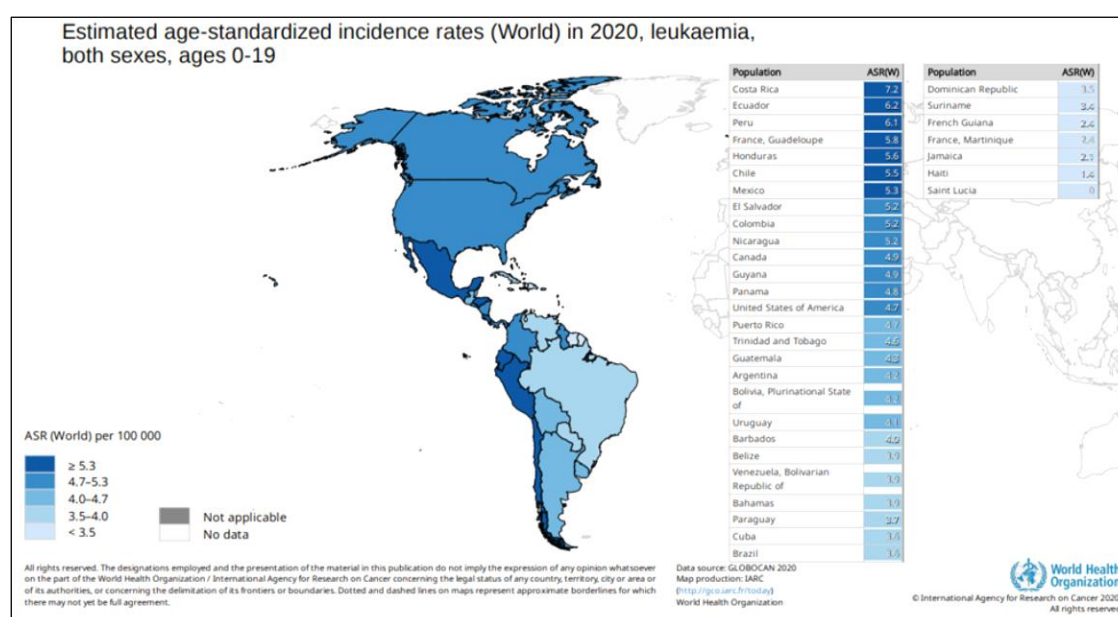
Estimated age-standardized incidence rates (World) in 2020, leukaemia, both sexes, ages 0-19

| Population | ASR(W) |
|---|---|
| Costa Rica | 7.2 |
| Ecuador | 6.2 |
| Peru | 6.1 |
| France, Guadeloupe | 5.8 |
| Honduras | 5.6 |
| Chile | 5.5 |
| Mexico | 5.3 |
| El Salvador | 5.2 |
| Colombia | 5.2 |
| Nicaragua | 5.2 |
| Canada | 4.9 |
| Guyana | 4.9 |
| Panama | 4.8 |
| United States of America | 4.7 |
| Puerto Rico | 4.7 |
| Trinidad and Tobago | 4.6 |
| Guatemala | 4.3 |
| Argentina | 4.2 |
| Bolivia, Plurinational State of | 4.2 |
| Uruguay | 4.1 |
| Barbados | 4.0 |
| Belize | 3.9 |
| Venezuela, Bolivarian Republic of | 3.9 |
| Bahamas | 3.9 |
| Paraguay | 3.7 |
| Cuba | 3.6 |
| Brazil | 3.6 |

| Population | ASR(W) |
|---|---|
| Dominican Republic | 3.5 |
| Suriname | 3.4 |
| French Guiana | 2.4 |
| France, Martinique | 2.4 |
| Jamaica | 2.1 |
| Haiti | 1.4 |
| Saint Lucia | 0 |

ASR (World) per 100 000
≥ 5.3
4.7–5.3
4.0–4.7
3.5–4.0
< 3.5
Not applicable
No data

All rights reserved. The designations employed and the presentation of the material in this publication do not imply the expression of any opinion whatsoever on the part of the World Health Organization / International Agency for Research on Cancer concerning the legal status of any country, territory, city or area or of its authorities, or concerning the delimitation of its frontiers or boundaries. Dotted and dashed lines on maps represent approximate borderlines for which there may not yet be full agreement.

Data source: GLOBOCAN 2020
Map production: IARC
(http://gco.iarc.fr/today)
World Health Organization

World Health Organization
© International Agency for Research on Cancer 2020
All rights reserved